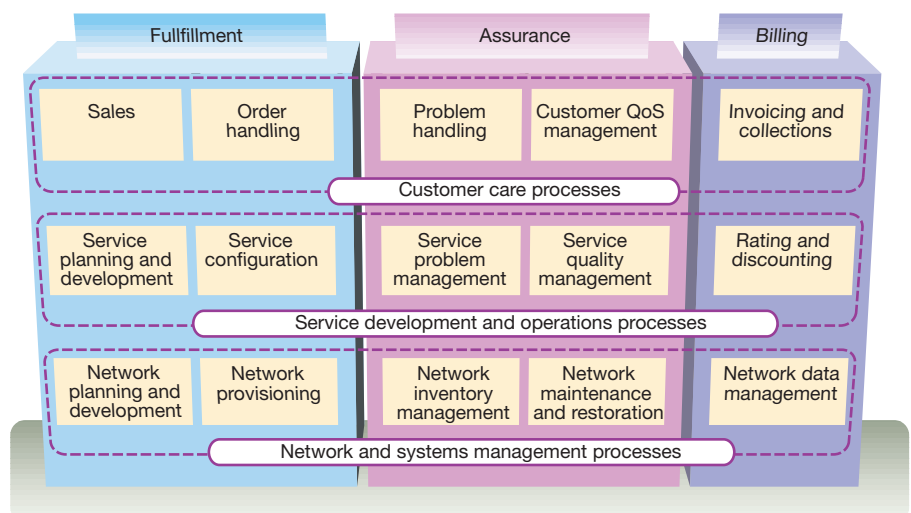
Fullfillment

Assurance

Billing

Sales

Order handling

Problem handling

Customer QoS management

Invoicing and collections

Customer care processes

Service planning and development

Service configuration

Service problem management

Service quality management

Rating and discounting

Service development and operations processes

Network planning and development

Network provisioning

Network inventory management

Network maintenance and restoration

Network data management

Network and systems management processes